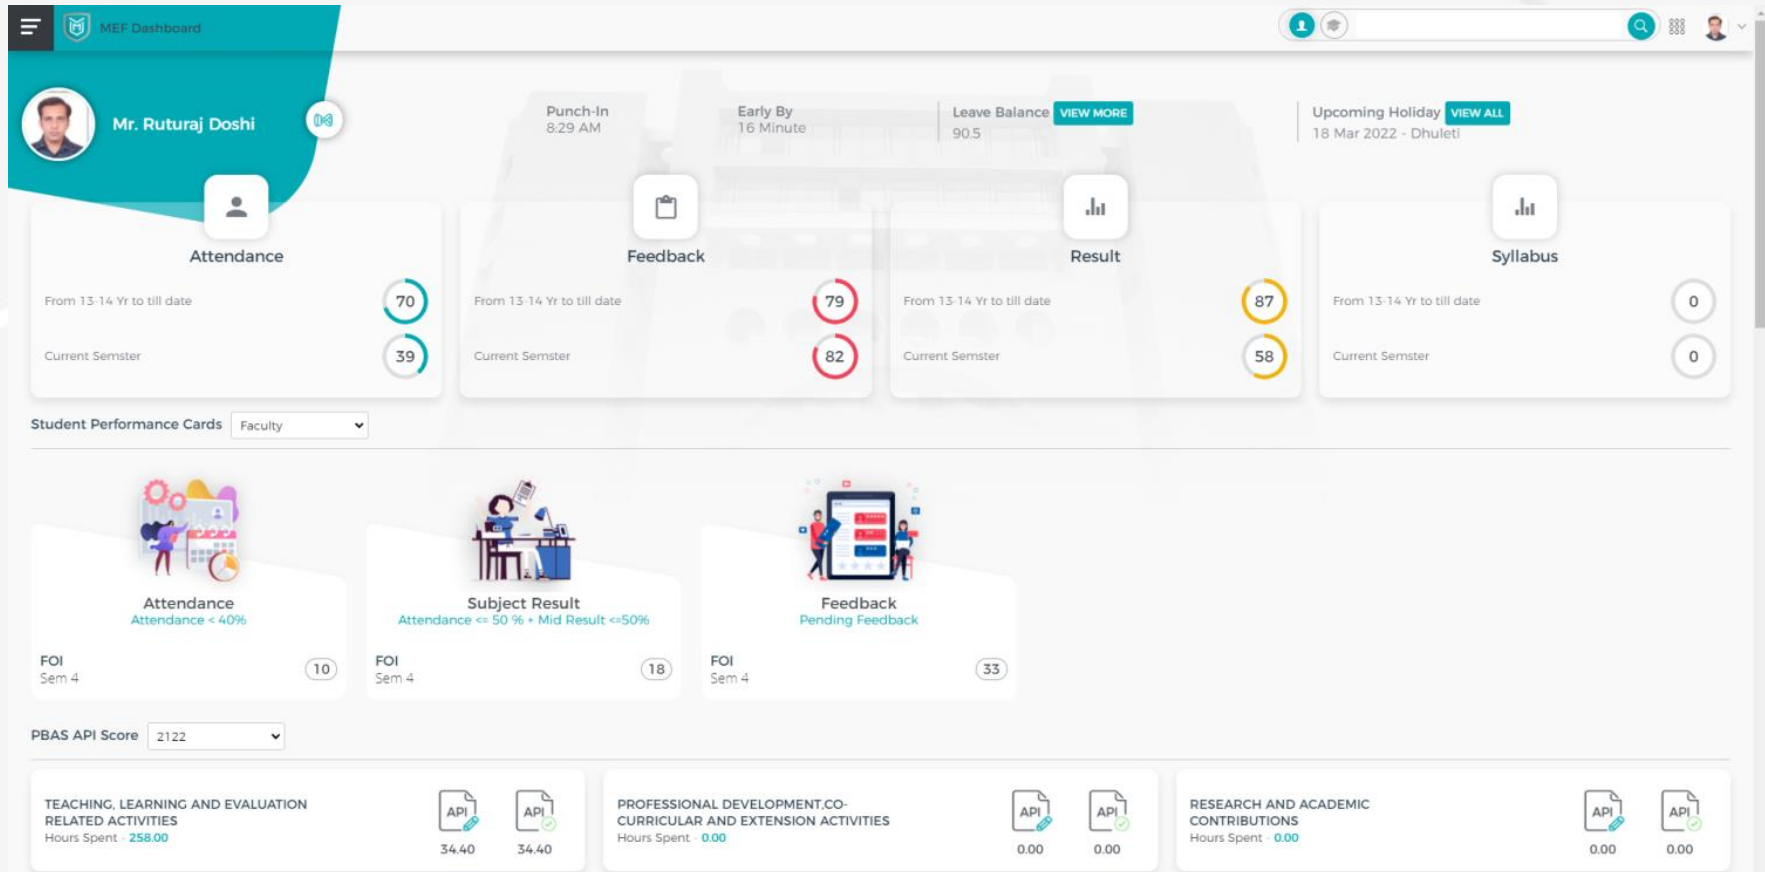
MEF Dashboard

Mr. Ruturaj Doshi

Punch-In
8:29 AM

Early By
16 Minute

Leave Balance VIEW MORE
90.5

Upcoming Holiday VIEW ALL
18 Mar 2022 - Dhuleti

Attendance
From 13-14 Yr to till date 70
Current Semster 39

Feedback
From 13-14 Yr to till date 79
Current Semster 82

Result
From 13-14 Yr to till date 87
Current Semster 58

Syllabus
From 13-14 Yr to till date 0
Current Semster 0

Student Performance Cards Faculty

Attendance
Attendance < 40%
FOI
Sem 4
10

Subject Result
Attendance <= 50 % + Mid Result <=50%
FOI
Sem 4
18

Feedback
Pending Feedback
FOI
Sem 4
33

PBAS API Score 2122

TEACHING, LEARNING AND EVALUATION RELATED ACTIVITIES
Hours Spent - 258.00
API 34.40
API 34.40

PROFESSIONAL DEVELOPMENT,CO-CURRICULAR AND EXTENSION ACTIVITIES
Hours Spent - 0.00
API 0.00
API 0.00

RESEARCH AND ACADEMIC CONTRIBUTIONS
Hours Spent - 0.00
API 0.00
API 0.00